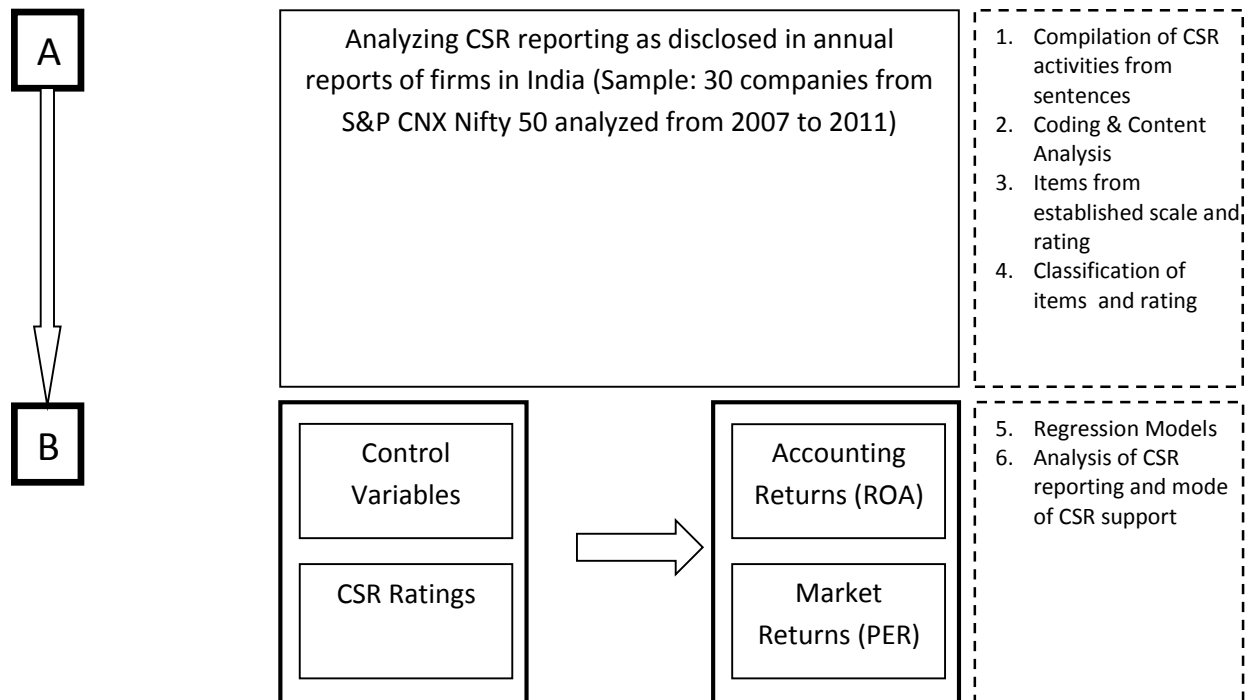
A

Analyzing CSR reporting as disclosed in annual reports of firms in India (Sample: 30 companies from S&P CNX Nifty 50 analyzed from 2007 to 2011)

1. Compilation of CSR activities from sentences
2. Coding & Content Analysis
3. Items from established scale and rating
4. Classification of items and rating

B

Control Variables

CSR Ratings

Accounting Returns (ROA)

Market Returns (PER)

5. Regression Models
6. Analysis of CSR reporting and mode of CSR support